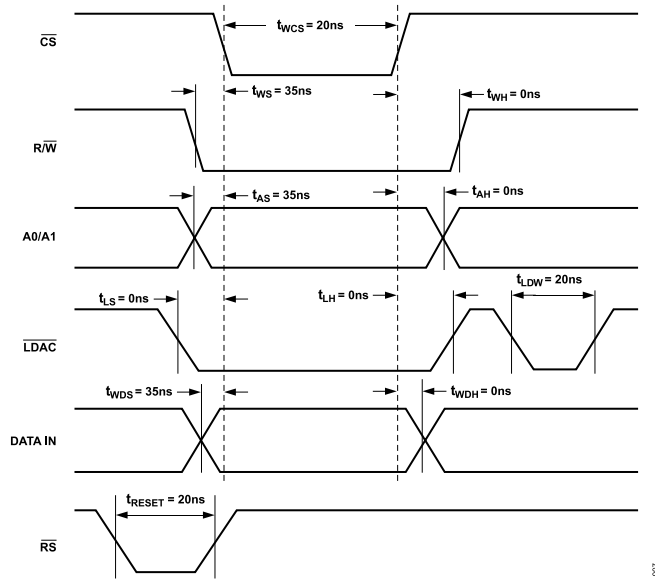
$t_{WCS} = 20ns$

$\overline{CS}$

$t_{WS} = 35ns$

$t_{WH} = 0ns$

$R/\overline{W}$

$t_{AS} = 35ns$

$t_{AH} = 0ns$

A0/A1

$t_{LDW} = 20ns$

$t_{LS} = 0ns$

$t_{LH} = 0ns$

$\overline{LDAC}$

$t_{WDS} = 35ns$

$t_{WDH} = 0ns$

DATA IN

$t_{RESET} = 20ns$

$\overline{RS}$